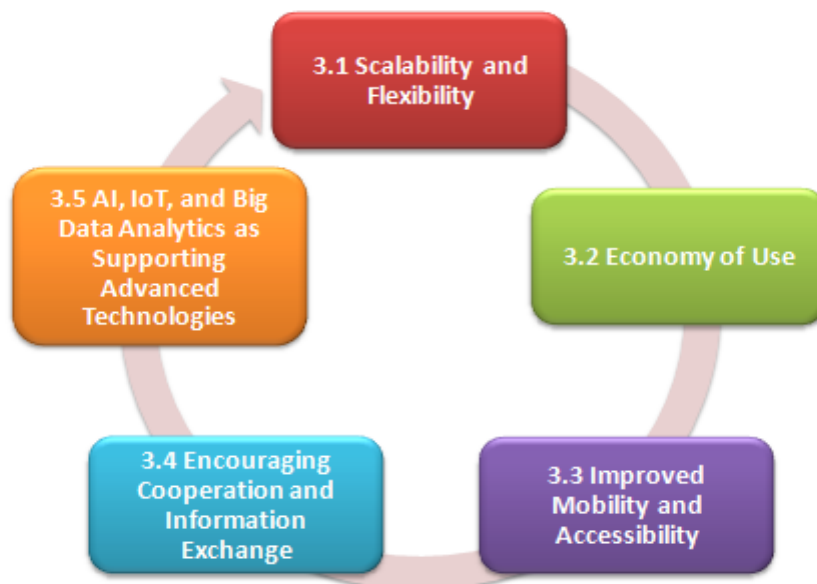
3.1 Scalability and Flexibility

3.2 Economy of Use

3.3 Improved Mobility and Accessibility

3.4 Encouraging Cooperation and Information Exchange

3.5 AI, IoT, and Big Data Analytics as Supporting Advanced Technologies